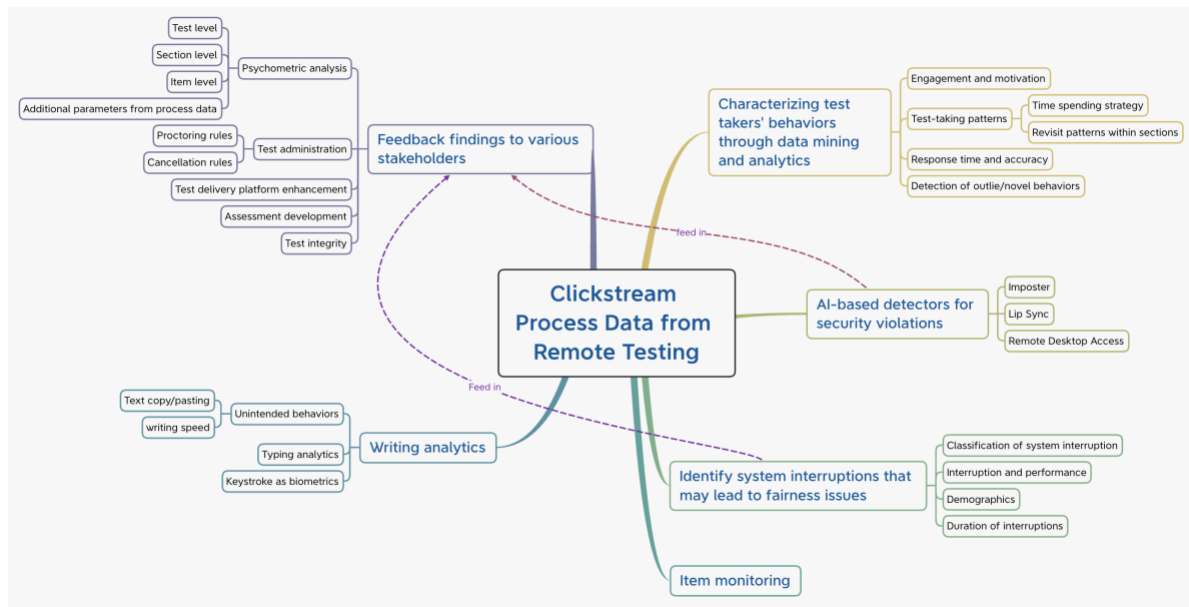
Clickstream Process Data from Remote Testing

Feedback findings to various stakeholders

Psychometric analysis

Test level

Section level

Item level

Additional parameters from process data

Test administration

Proctoring rules

Cancellation rules

Test delivery platform enhancement

Assessment development

Test integrity

Characterizing test takers' behaviors through data mining and analytics

Engagement and motivation

Test-taking patterns

Time spending strategy

Revisit patterns within sections

Response time and accuracy

Detection of outlie/novel behaviors

Feed in

AI-based detectors for security violations

Imposter

Lip Sync

Remote Desktop Access

Feed in

Writing analytics

Unintended behaviors

Text copy/pasting

writing speed

Typing analytics

Keystroke as biometrics

Identify system interruptions that may lead to fairness issues

Classification of system interruption

Interruption and performance

Demographics

Duration of interruptions

Item monitoring